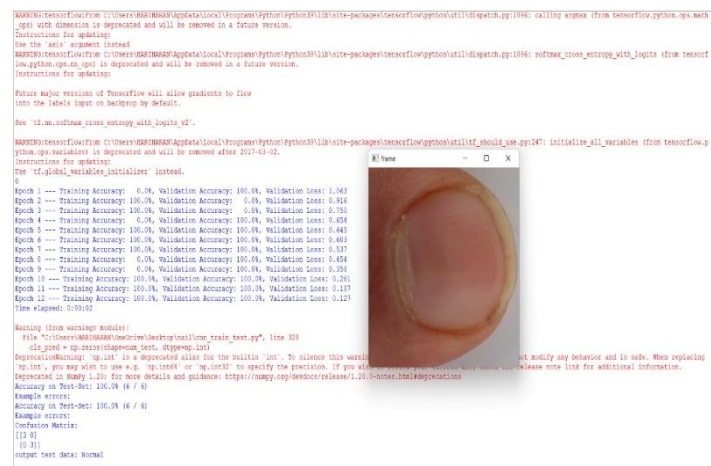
WARNING:tensorflow:From C:\Users\HARIHARAN\AppData\Local\Programs\Python\Python39\lib\site-packages\tensorflow\python\util\dispatch.py:1096: calling argmax (from tensorflow.python.ops.math_ops) with dimension is deprecated and will be removed in a future version.
Instructions for updating:
Use the `axis` argument instead
WARNING:tensorflow:From C:\Users\HARIHARAN\AppData\Local\Programs\Python\Python39\lib\site-packages\tensorflow\python\util\dispatch.py:1096: softmax_cross_entropy_with_logits (from tensorflow.python.ops.nn_ops) is deprecated and will be removed in a future version.
Instructions for updating:

Future major versions of TensorFlow will allow gradients to flow
into the labels input on backprop by default.

See `tf.nn.softmax_cross_entropy_with_logits_v2`.

WARNING:tensorflow:From C:\Users\HARIHARAN\AppData\Local\Programs\Python\Python39\lib\site-packages\tensorflow\python\util\tf_should_use.py:247: initialize_all_variables (from tensorflow.python.ops.variables) is deprecated and will be removed after 2017-03-02.
Instructions for updating:
Use `tf.global_variables_initializer` instead.
c
Epoch 1 --- Training Accuracy: 0.0%, Validation Accuracy: 100.0%, Validation Loss: 1.063
Epoch 2 --- Training Accuracy: 100.0%, Validation Accuracy: 0.0%, Validation Loss: 0.916
Epoch 3 --- Training Accuracy: 100.0%, Validation Accuracy: 0.0%, Validation Loss: 0.750
Epoch 4 --- Training Accuracy: 100.0%, Validation Accuracy: 100.0%, Validation Loss: 0.656
Epoch 5 --- Training Accuracy: 100.0%, Validation Accuracy: 100.0%, Validation Loss: 0.645
Epoch 6 --- Training Accuracy: 100.0%, Validation Accuracy: 100.0%, Validation Loss: 0.603
Epoch 7 --- Training Accuracy: 100.0%, Validation Accuracy: 100.0%, Validation Loss: 0.537
Epoch 8 --- Training Accuracy: 100.0%, Validation Accuracy: 100.0%, Validation Loss: 0.454
Epoch 9 --- Training Accuracy: 100.0%, Validation Accuracy: 100.0%, Validation Loss: 0.358
Epoch 10 --- Training Accuracy: 100.0%, Validation Accuracy: 100.0%, Validation Loss: 0.261
Epoch 11 --- Training Accuracy: 100.0%, Validation Accuracy: 100.0%, Validation Loss: 0.187
Epoch 12 --- Training Accuracy: 100.0%, Validation Accuracy: 100.0%, Validation Loss: 0.127
Time elapsed: 0:00:02

Warning (from warnings module):
File "C:\Users\HARIHARAN\OneDrive\Desktop\nail\cnn_train_test.py", line 328
cls_pred = np.zeros(shape=num_test, dtype=np.int)
DeprecationWarning: `np.int` is a deprecated alias for the builtin `int`. To silence this warnin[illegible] not modify any behavior and is safe. When replacing `np.int`, you may wish to use e.g. `np.int64` or `np.int32` to specify the precision. If you wi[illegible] release note link for additional information.
Deprecated in NumPy 1.20; for more details and guidance: https://numpy.org/devdocs/release/1.20.0-notes.html#deprecations
Accuracy on Test-Set: 100.0% (6 / 6)
Example errors:
Accuracy on Test-Set: 100.0% (6 / 6)
Example errors:
Confusion Matrix:
[[3 0]
[0 3]]
output test data: Normal

frame